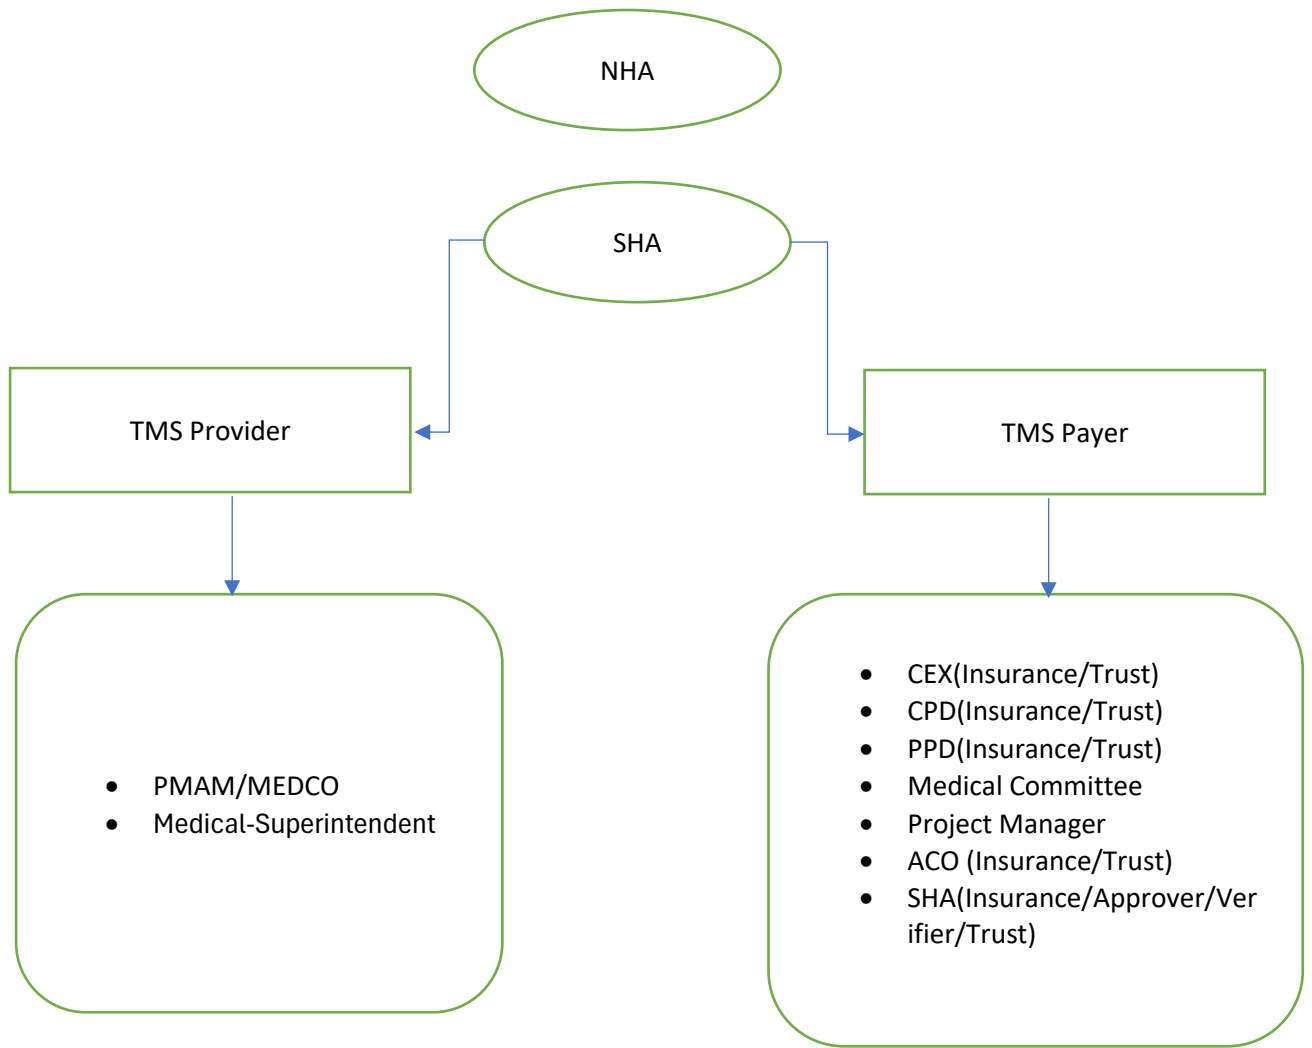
NHA

SHA

TMS Provider

TMS Payer

- PMAM/MEDCO
- Medical-Superintendent

- CEX(Insurance/Trust)
- CPD(Insurance/Trust)
- PPD(Insurance/Trust)
- Medical Committee
- Project Manager
- ACO (Insurance/Trust)
- SHA(Insurance/Approver/Verifier/Trust)